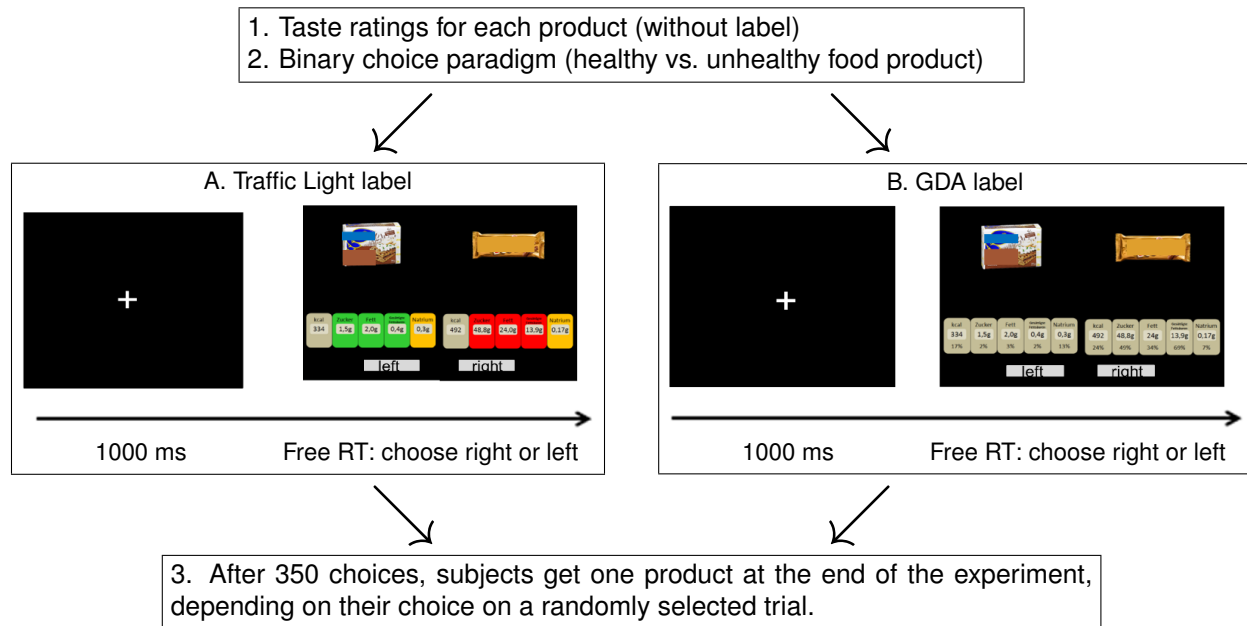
1. Taste ratings for each product (without label)
2. Binary choice paradigm (healthy vs. unhealthy food product)

A. Traffic Light label

+

kcal 334 | Zucker 1,5g | Fett 2,0g | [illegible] 0,4g | Natrium 0,3g
kcal 492 | Zucker 48,8g | Fett 24,0g | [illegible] 13,9g | Natrium 0,17g

left
right

1000 ms
Free RT: choose right or left

B. GDA label

+

kcal 334 17% | Zucker 1,5g 2% | Fett 2,0g 3% | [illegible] 0,4g 2% | Natrium 0,3g 13%
kcal 492 24% | Zucker 48,8g 49% | Fett 24g 34% | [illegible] 13,9g 69% | Natrium 0,17g 7%

left
right

1000 ms
Free RT: choose right or left

3. After 350 choices, subjects get one product at the end of the experiment, depending on their choice on a randomly selected trial.